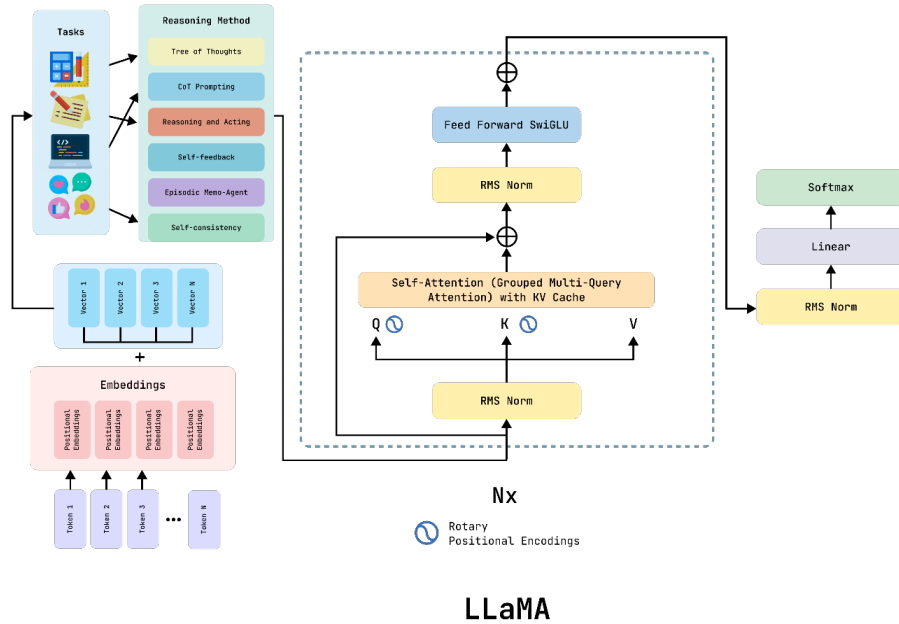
Tasks

Reasoning Method

Tree of Thoughts

CoT Prompting

Reasoning and Acting

Self-feedback

Episodic Memo-Agent

Self-consistency

Vector 1
Vector 2
Vector 3
Vector N

+

Embeddings

Positional Embeddings
Positional Embeddings
Positional Embeddings
Positional Embeddings

Token 1
Token 2
Token 3
...
Token N

Feed Forward SwiGLU

RMS Norm

Self-Attention (Grouped Multi-Query Attention) with KV Cache

Q
K
V

RMS Norm

Nx

Rotary Positional Encodings

Softmax

Linear

RMS Norm

LLaMA